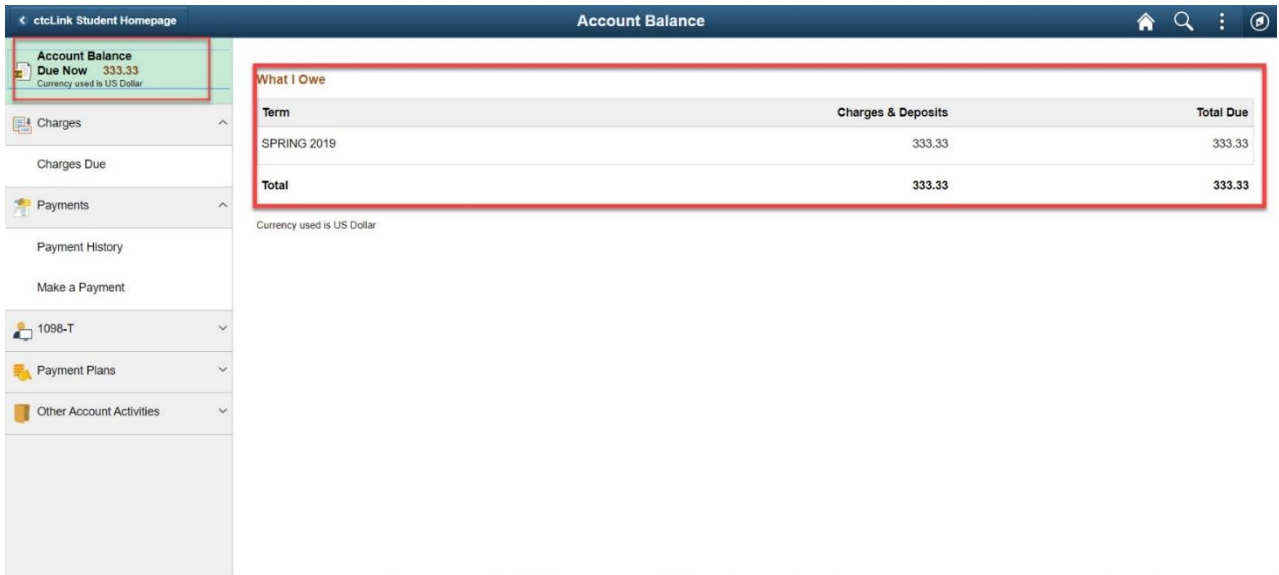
ctcLink Student Homepage

Account Balance

Account Balance
Due Now 333.33
Currency used is US Dollar

Charges

Charges Due

Payments

Payment History

Make a Payment

1098-T

Payment Plans

Other Account Activities

What I Owe

| Term | Charges & Deposits | Total Due |
|---|---|---|
| SPRING 2019 | 333.33 | 333.33 |
| Total | 333.33 | 333.33 |

Currency used is US Dollar